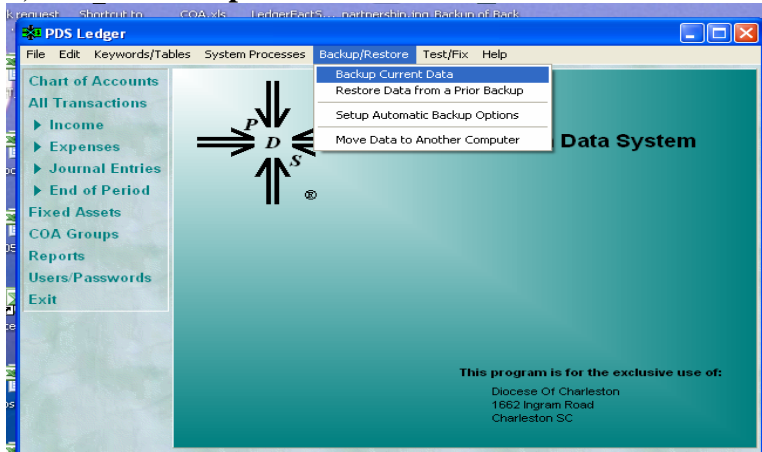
k request   Shortcut to   COA.xls   LedgerFartS...   partnership.jpg   Backup of Back

PDS Ledger

File   Edit   Keywords/Tables   System Processes   Backup/Restore   Test/Fix   Help

Backup Current Data
Restore Data from a Prior Backup
Setup Automatic Backup Options
Move Data to Another Computer

Chart of Accounts
All Transactions
▸ Income
▸ Expenses
▸ Journal Entries
▸ End of Period
Fixed Assets
COA Groups
Reports
Users/Passwords
Exit

P
D
S
®

Data System

This program is for the exclusive use of:
Diocese Of Charleston
1662 Ingram Road
Charleston SC